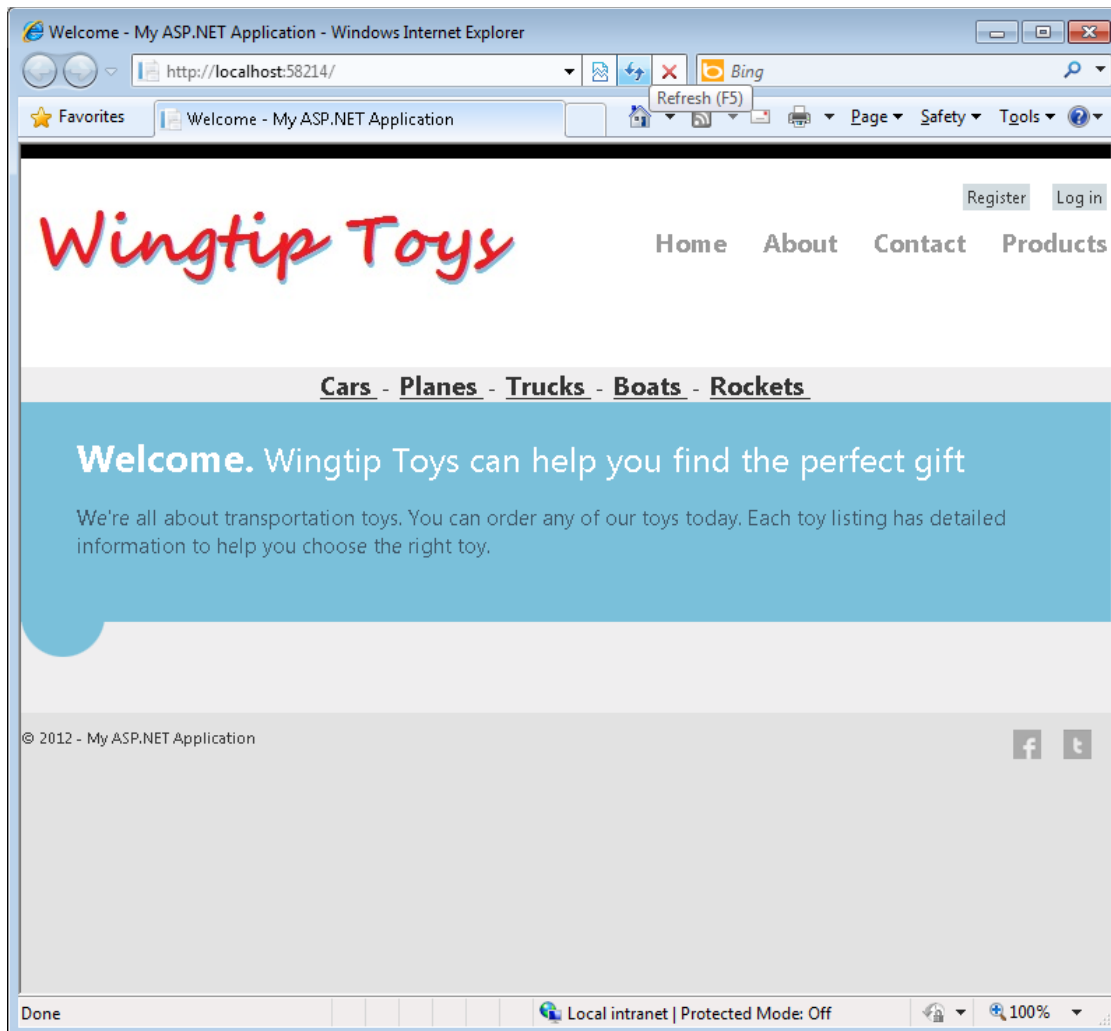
Welcome - My ASP.NET Application - Windows Internet Explorer

http://localhost:58214/

Bing

Refresh (F5)

Favorites

Welcome - My ASP.NET Application

Page ▾ Safety ▾ Tools ▾

Register Log in

Wingtip Toys

Home About Contact Products

Cars - Planes - Trucks - Boats - Rockets

**Welcome.** Wingtip Toys can help you find the perfect gift

We're all about transportation toys. You can order any of our toys today. Each toy listing has detailed information to help you choose the right toy.

© 2012 - My ASP.NET Application

Done

Local intranet | Protected Mode: Off

100%